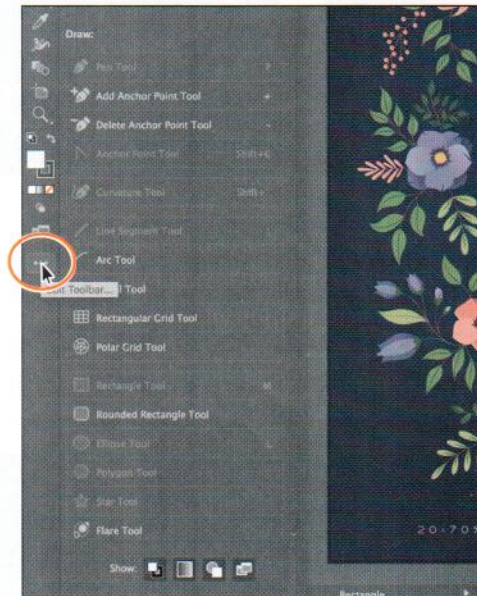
Draw:

Pen Tool P

Add Anchor Point Tool +

Delete Anchor Point Tool -

Anchor Point Tool Shift+C

Curvature Tool Shift+~

Line Segment Tool

Arc Tool

Edit Toolbar... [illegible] Tool

Rectangular Grid Tool

Polar Grid Tool

Rectangle Tool M

Rounded Rectangle Tool

Ellipse Tool L

Polygon Tool

Star Tool

Flare Tool

Show:

20·70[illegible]

Rectangle